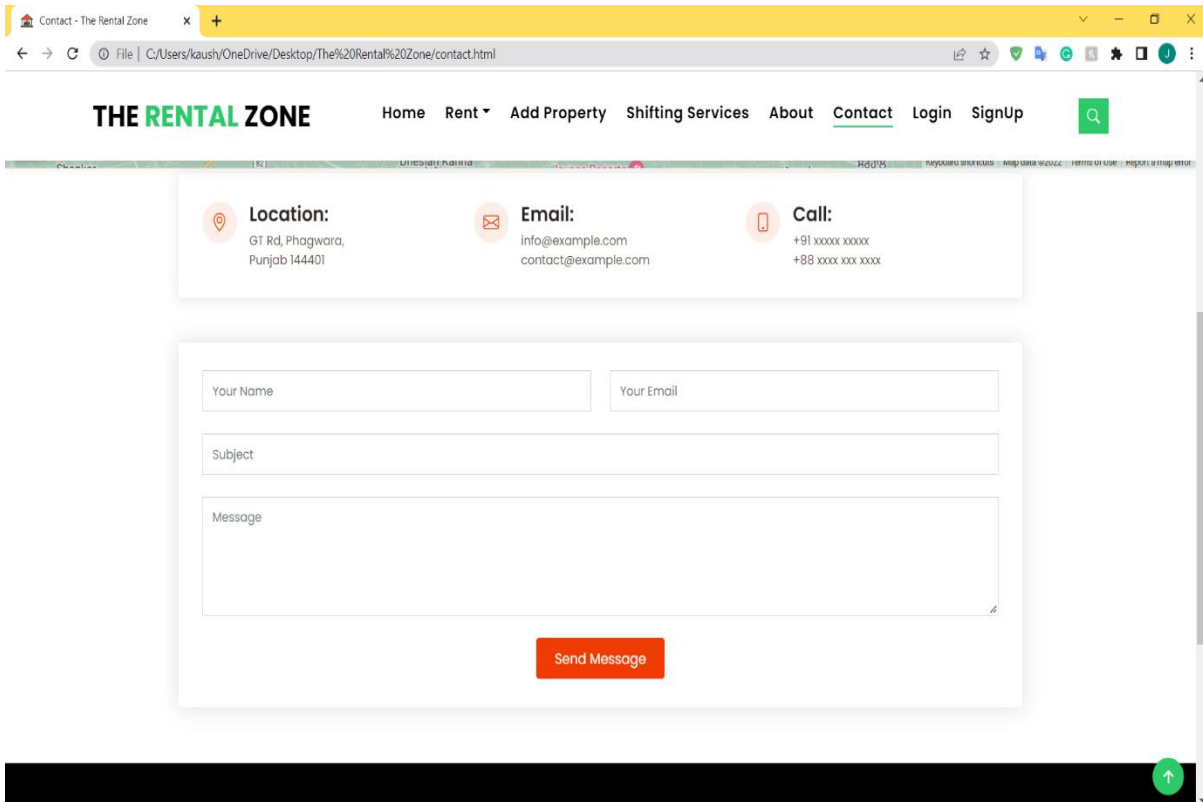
Contact - The Rental Zone ×

File | C:/Users/kaush/OneDrive/Desktop/The%20Rental%20Zone/contact.html

THE RENTAL ZONE

Home Rent Add Property Shifting Services About Contact Login SignUp

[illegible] Keyboard shortcuts Map data ©2022 Terms of Use Report a map error

Location:
GT Rd, Phagwara, Punjab 144401

Email:
info@example.com
contact@example.com

Call:
+91 xxxxx xxxxx
+88 xxxx xxx xxxx

Your Name

Your Email

Subject

Message

Send Message